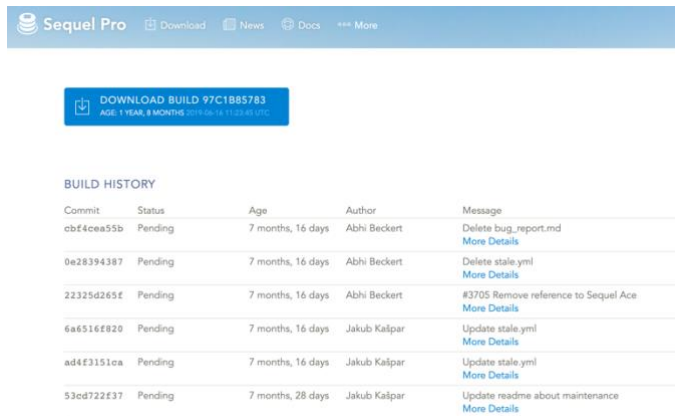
Sequel Pro Download News Docs More

DOWNLOAD BUILD 97C1B85783
AGE: 1 YEAR, 8 MONTHS 2019-06-16 11:23:45 UTC

BUILD HISTORY

| Commit | Status | Age | Author | Message |
|---|---|---|---|---|
| cbf4cea55b | Pending | 7 months, 16 days | Abhi Beckert | Delete bug_report.md More Details |
| 0e28394387 | Pending | 7 months, 16 days | Abhi Beckert | Delete stale.yml More Details |
| 22325d265f | Pending | 7 months, 16 days | Abhi Beckert | #3705 Remove reference to Sequel Ace More Details |
| 6a6516f820 | Pending | 7 months, 16 days | Jakub Kašpar | Update stale.yml More Details |
| ad4f3151ca | Pending | 7 months, 16 days | Jakub Kašpar | Update stale.yml More Details |
| 53cd722f37 | Pending | 7 months, 28 days | Jakub Kašpar | Update readme about maintenance More Details |